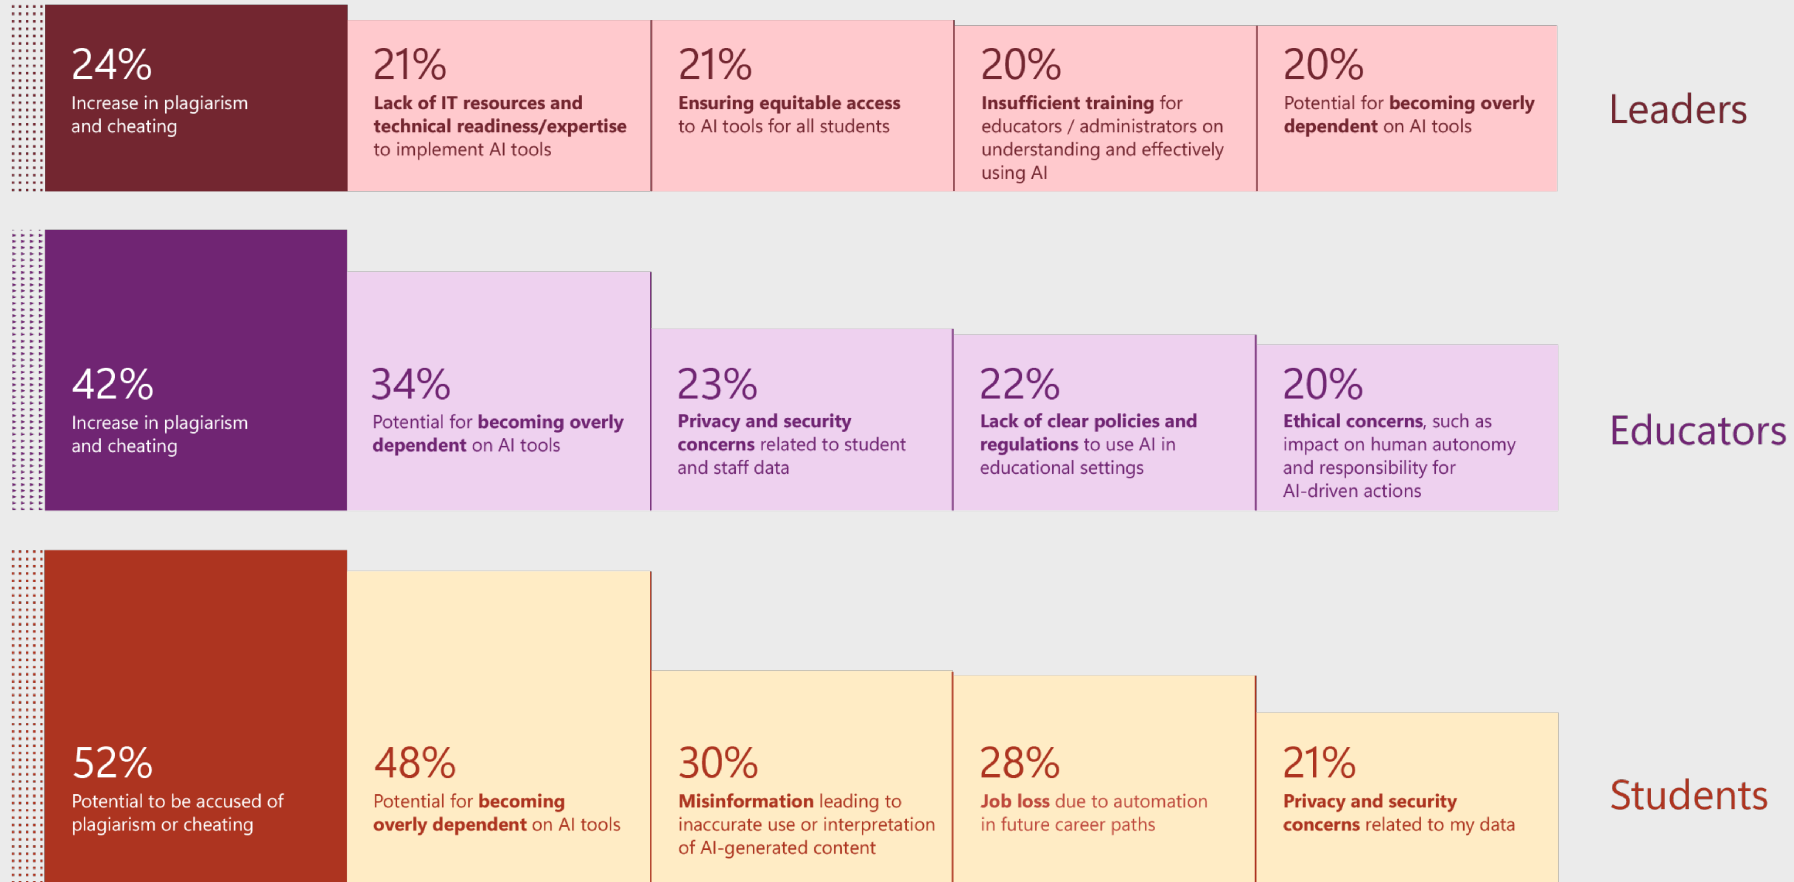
24%
Increase in plagiarism and cheating

21%
Lack of IT resources and technical readiness/expertise to implement AI tools

21%
Ensuring equitable access to AI tools for all students

20%
Insufficient training for educators / administrators on understanding and effectively using AI

20%
Potential for becoming overly dependent on AI tools

Leaders

42%
Increase in plagiarism and cheating

34%
Potential for becoming overly dependent on AI tools

23%
Privacy and security concerns related to student and staff data

22%
Lack of clear policies and regulations to use AI in educational settings

20%
Ethical concerns, such as impact on human autonomy and responsibility for AI-driven actions

Educators

52%
Potential to be accused of plagiarism or cheating

48%
Potential for becoming overly dependent on AI tools

30%
Misinformation leading to inaccurate use or interpretation of AI-generated content

28%
Job loss due to automation in future career paths

21%
Privacy and security concerns related to my data

Students